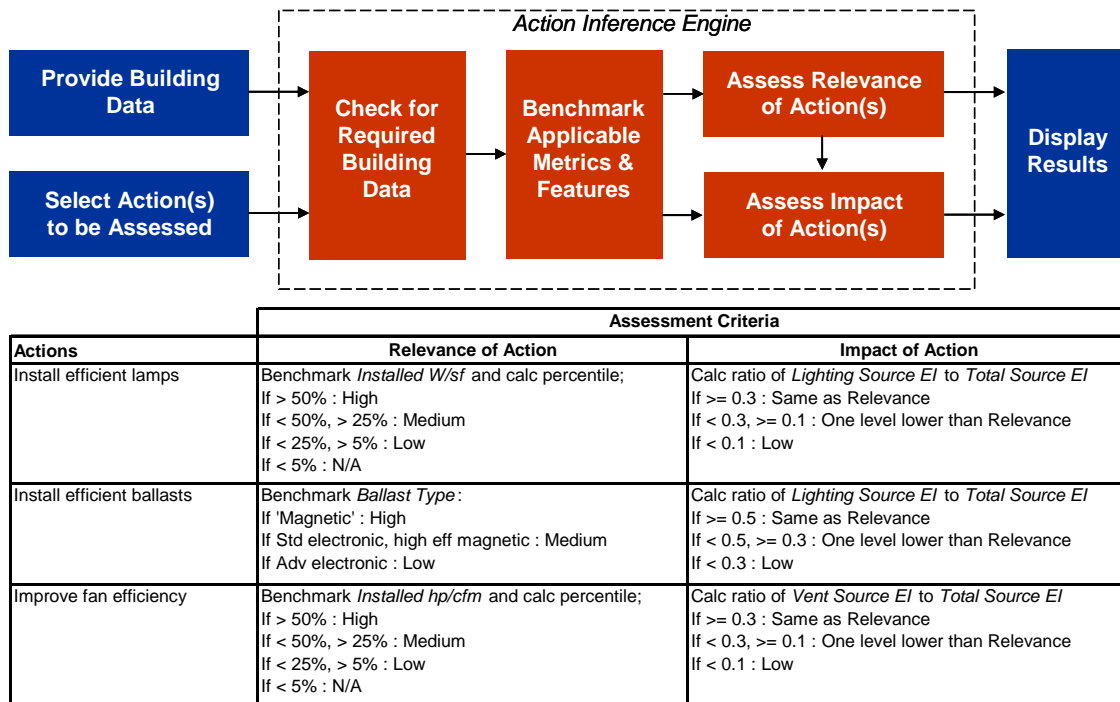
Action Inference Engine

Provide Building Data

Select Action(s) to be Assessed

Check for Required Building Data

Benchmark Applicable Metrics & Features

Assess Relevance of Action(s)

Assess Impact of Action(s)

Display Results

| | Assessment Criteria | |
|---|---|---|
| Actions | Relevance of Action | Impact of Action |
| Install efficient lamps | Benchmark *Installed W/sf* and calc percentile;<br>If > 50% : High<br>If < 50%, > 25% : Medium<br>If < 25%, > 5% : Low<br>If < 5% : N/A | Calc ratio of *Lighting Source EI* to *Total Source EI*<br>If >= 0.3 : Same as Relevance<br>If < 0.3, >= 0.1 : One level lower than Relevance<br>If < 0.1 : Low |
| Install efficient ballasts | Benchmark *Ballast Type*:<br>If 'Magnetic' : High<br>If Std electronic, high eff magnetic : Medium<br>If Adv electronic : Low | Calc ratio of *Lighting Source EI* to *Total Source EI*<br>If >= 0.5 : Same as Relevance<br>If < 0.5, >= 0.3 : One level lower than Relevance<br>If < 0.3 : Low |
| Improve fan efficiency | Benchmark *Installed hp/cfm* and calc percentile;<br>If > 50% : High<br>If < 50%, > 25% : Medium<br>If < 25%, > 5% : Low<br>If < 5% : N/A | Calc ratio of *Vent Source EI* to *Total Source EI*<br>If >= 0.3 : Same as Relevance<br>If < 0.3, >= 0.1 : One level lower than Relevance<br>If < 0.1 : Low |